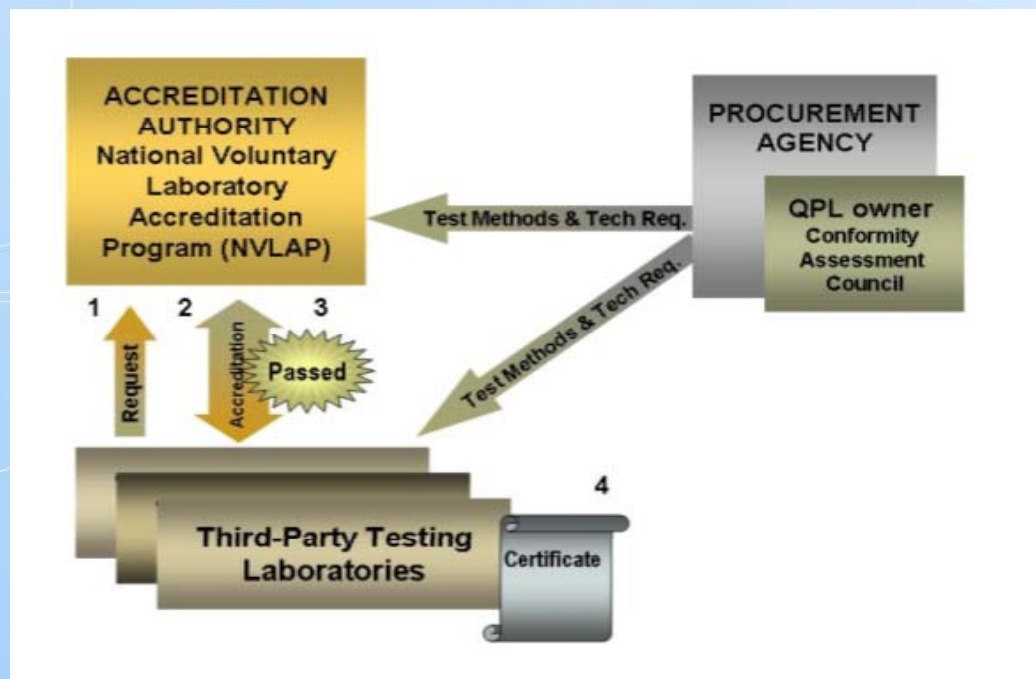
ACCREDITATION AUTHORITY
National Voluntary Laboratory Accreditation Program (NVLAP)

PROCUREMENT AGENCY

QPL owner
Conformity Assessment Council

Test Methods & Tech Req.

Test Methods & Tech Req.

1

Request

2

Accreditation

3

Passed

4

Third-Party Testing Laboratories

Certificate